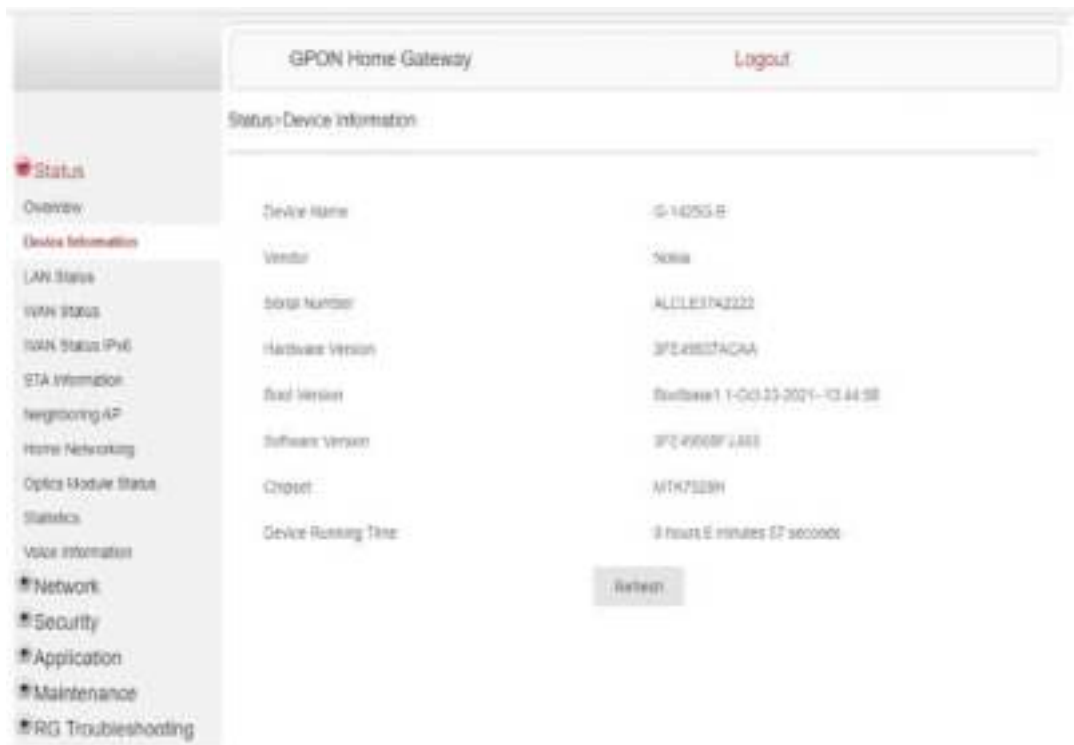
GPON Home Gateway

Logout

Status>Device Information

Status

Overview

Device Information

LAN Status

WAN Status

WAN Status IPv6

STA Information

Neighboring AP

Home Networking

Optics Module Status

Statistics

Voice Information

Network

Security

Application

Maintenance

RG Troubleshooting

| | |
|---|---|
| Device Name | G-1425G-B |
| Vendor | Nokia |
| Serial Number | ALCLE3742222 |
| Hardware Version | 3FE49937ACAA |
| Boot Version | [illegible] |
| Software Version | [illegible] |
| Chipset | MTK7528H |
| Device Running Time | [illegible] hours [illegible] minutes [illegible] seconds |

Refresh